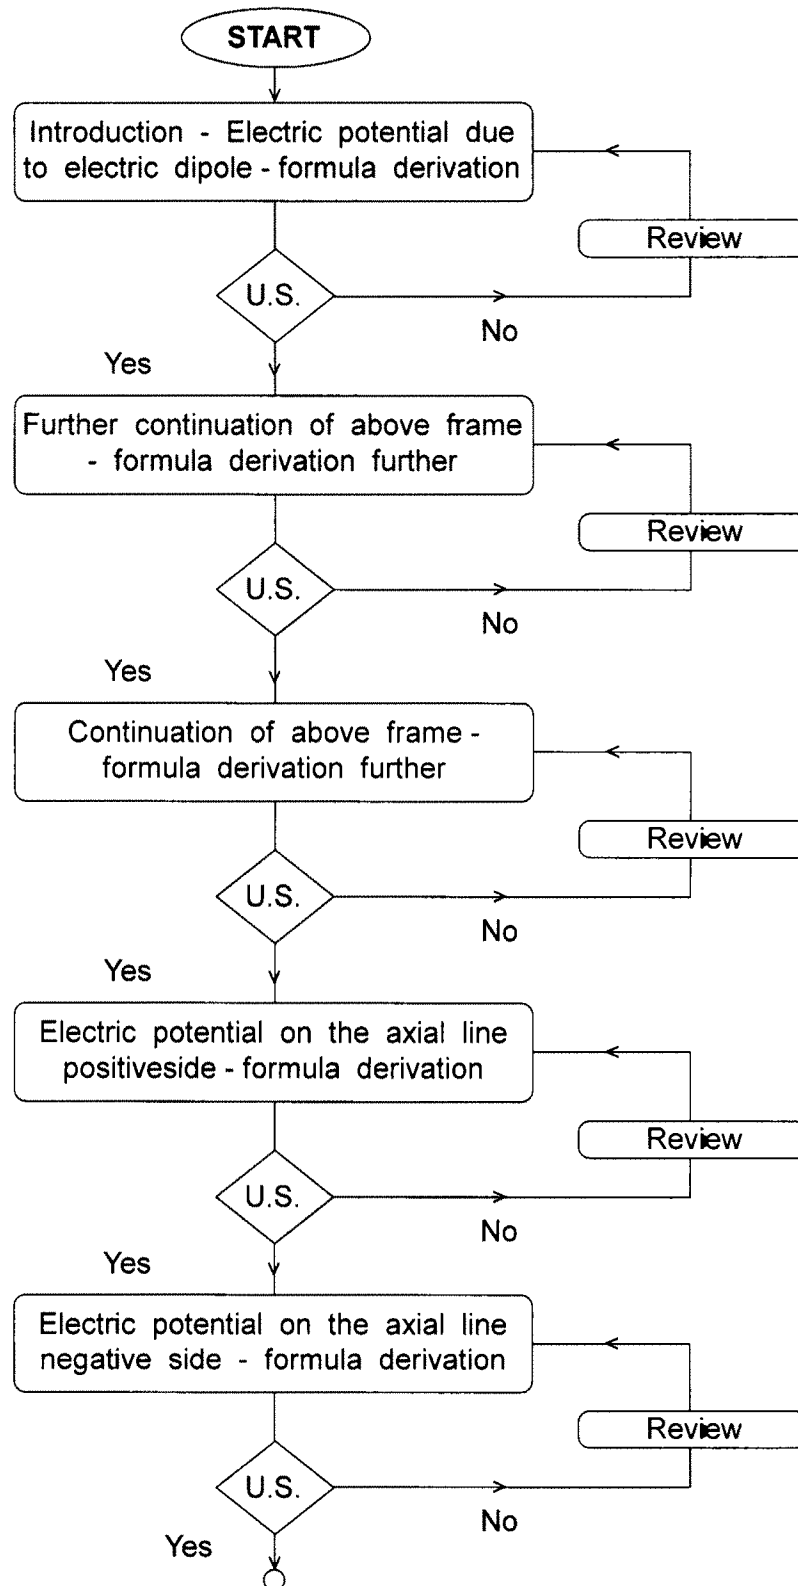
START

Introduction - Electric potential due to electric dipole - formula derivation

Review

U.S.

No

Yes

Further continuation of above frame - formula derivation further

Review

U.S.

No

Yes

Continuation of above frame - formula derivation further

Review

U.S.

No

Yes

Electric potential on the axial line positiveside - formula derivation

Review

U.S.

No

Yes

Electric potential on the axial line negative side - formula derivation

Review

U.S.

No

Yes